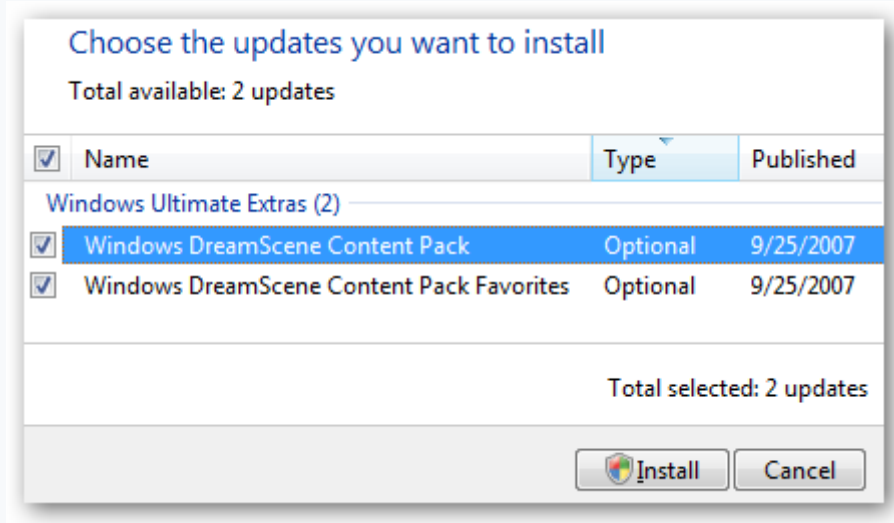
Choose the updates you want to install

Total available: 2 updates

| | Name | Type | Published |
|---|---|---|---|
| | Windows Ultimate Extras (2) | | |
| | Windows DreamScene Content Pack | Optional | 9/25/2007 |
| | Windows DreamScene Content Pack Favorites | Optional | 9/25/2007 |

Total selected: 2 updates

Install

Cancel